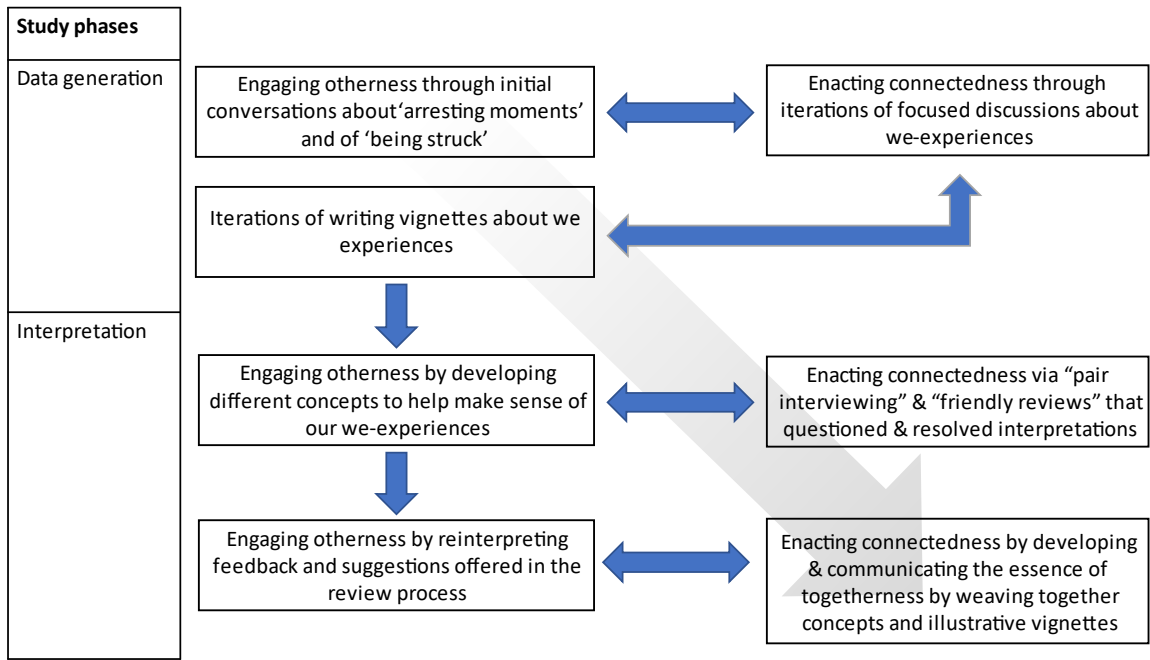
Study phases

Data generation

Interpretation

Engaging otherness through initial conversations about'arresting moments' and of 'being struck'

Enacting connectedness through iterations of focused discussions about we-experiences

Iterations of writing vignettes about we experiences

Engaging otherness by developing different concepts to help make sense of our we-experiences

Enacting connectedness via "pair interviewing" & "friendly reviews" that questioned & resolved interpretations

Engaging otherness by reinterpreting feedback and suggestions offered in the review process

Enacting connectedness by developing & communicating the essence of togetherness by weaving together concepts and illustrative vignettes